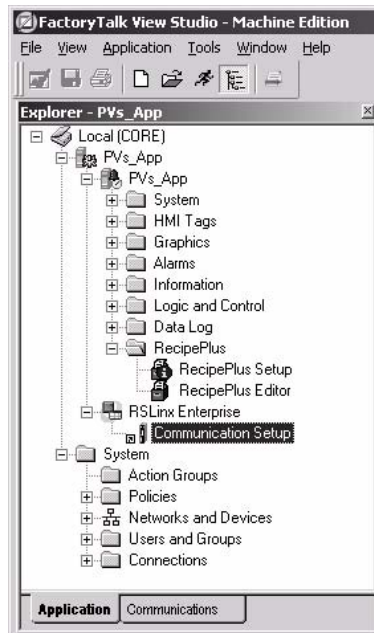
FactoryTalk View Studio - Machine Edition

File View Application Tools Window Help

Explorer - PVs_App

Local (CORE)
PVs_App
PVs_App
System
HMI Tags
Graphics
Alarms
Information
Logic and Control
Data Log
RecipePlus
RecipePlus Setup
RecipePlus Editor
RSLinx Enterprise
Communication Setup
System
Action Groups
Policies
Networks and Devices
Users and Groups
Connections

Application Communications